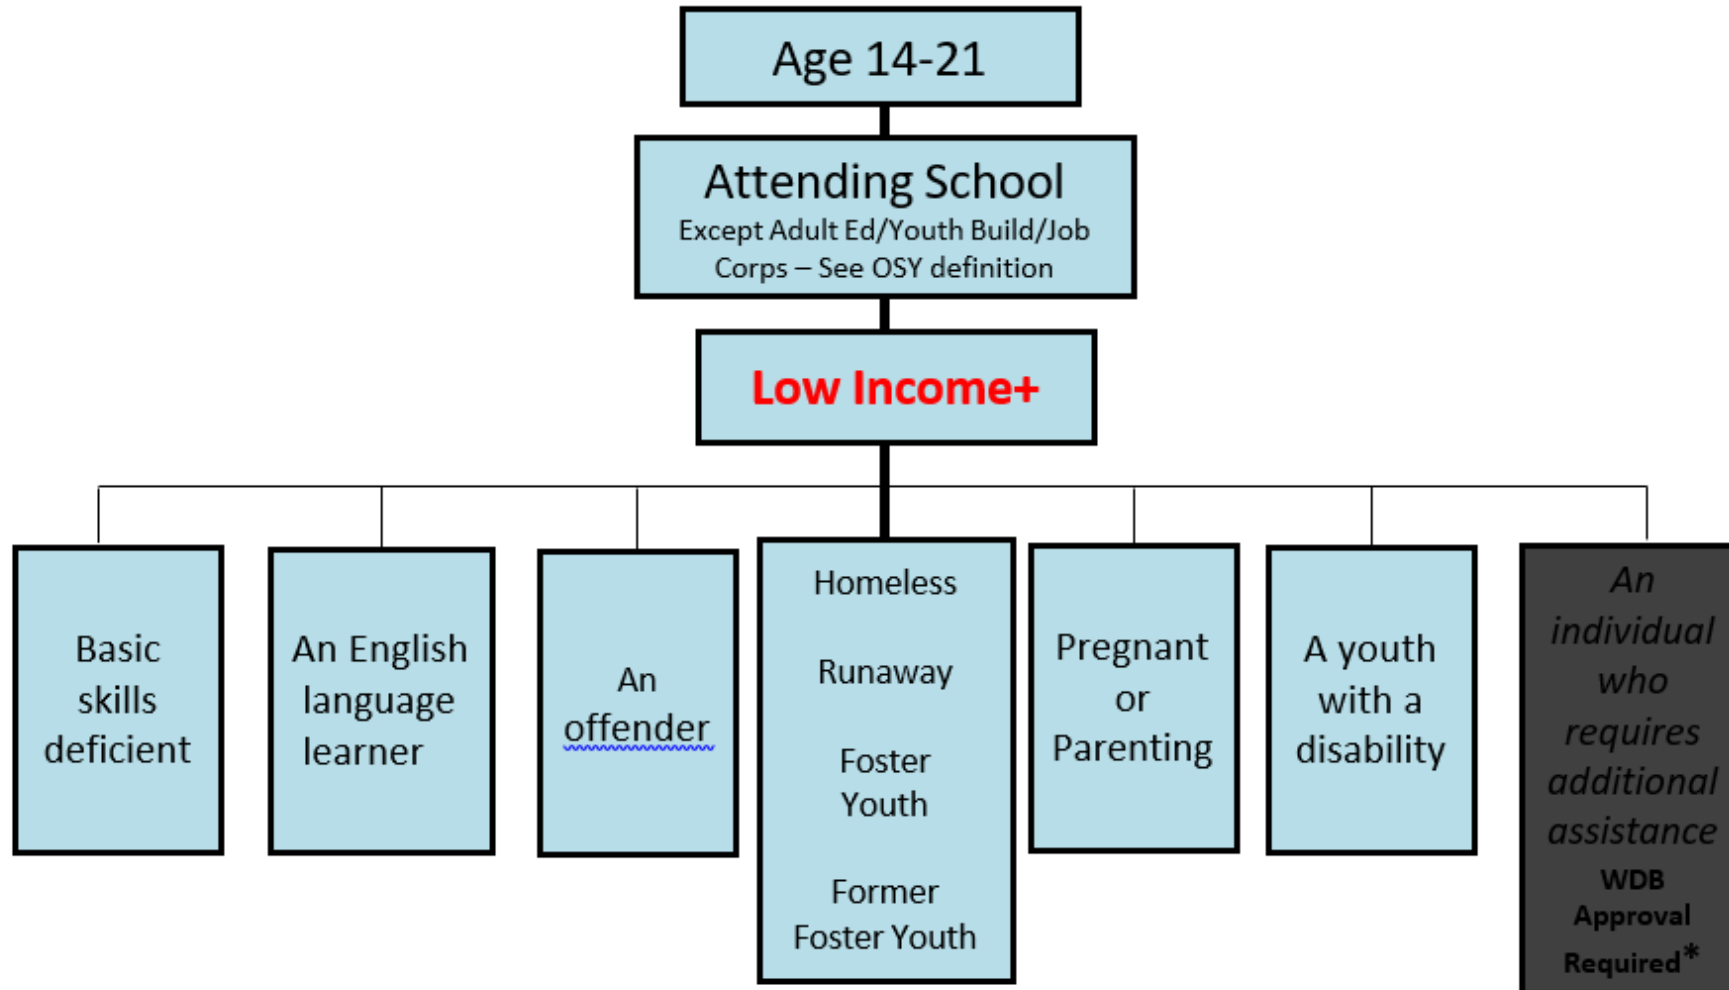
Age 14-21

Attending School
Except Adult Ed/Youth Build/Job Corps – See OSY definition

Low Income+

Basic skills deficient

An English language learner

An offender

Homeless

Runaway

Foster Youth

Former Foster Youth

Pregnant or Parenting

A youth with a disability

An individual who requires additional assistance
WDB Approval Required*